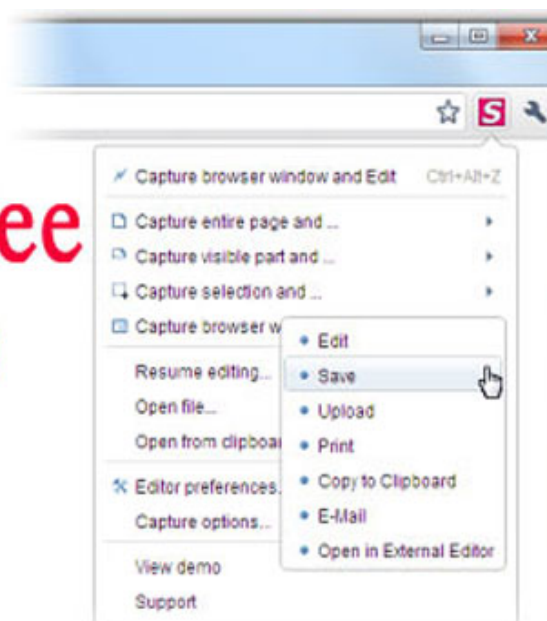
ee

S

Capture browser window and Edit Ctrl+Alt+Z
Capture entire page and ...
Capture visible part and ...
Capture selection and ...
Capture browser w
Resume editing...
Open file...
Open from clipboa
Editor preferences.
Capture options...
View demo
Support

Edit
Save
Upload
Print
Copy to Clipboard
E-Mail
Open in External Editor